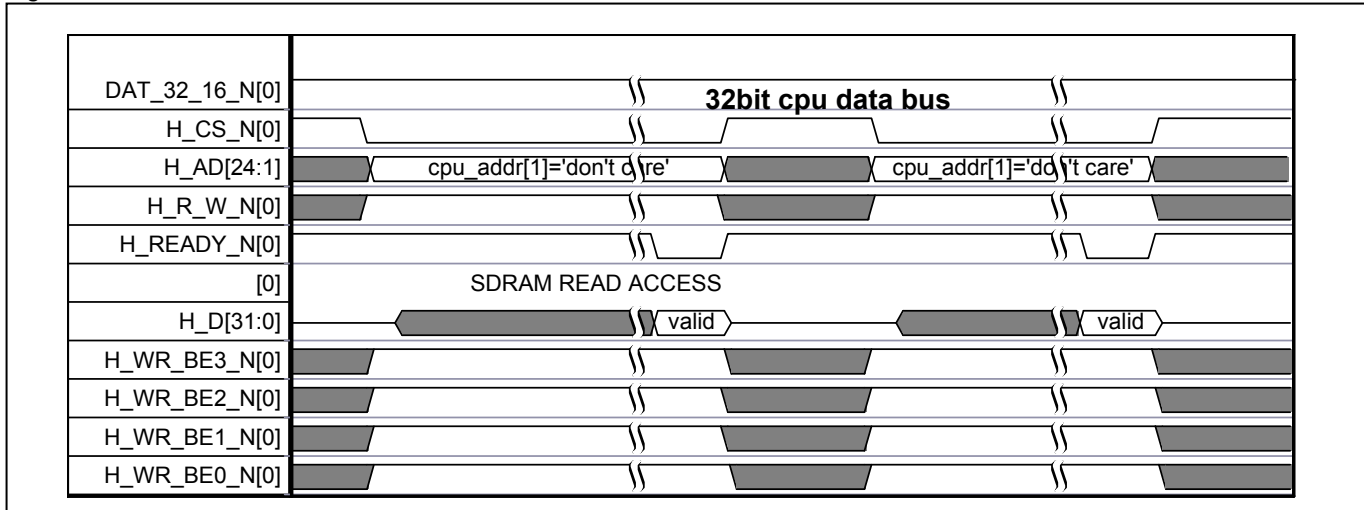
DAT_32_16_N[0]
32bit cpu data bus
H_CS_N[0]
H_AD[24:1]
cpu_addr[1]='don't c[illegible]re'
cpu_addr[1]='do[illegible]'t care'
H_R_W_N[0]
H_READY_N[0]
[0]
SDRAM READ ACCESS
H_D[31:0]
valid
valid
H_WR_BE3_N[0]
H_WR_BE2_N[0]
H_WR_BE1_N[0]
H_WR_BE0_N[0]